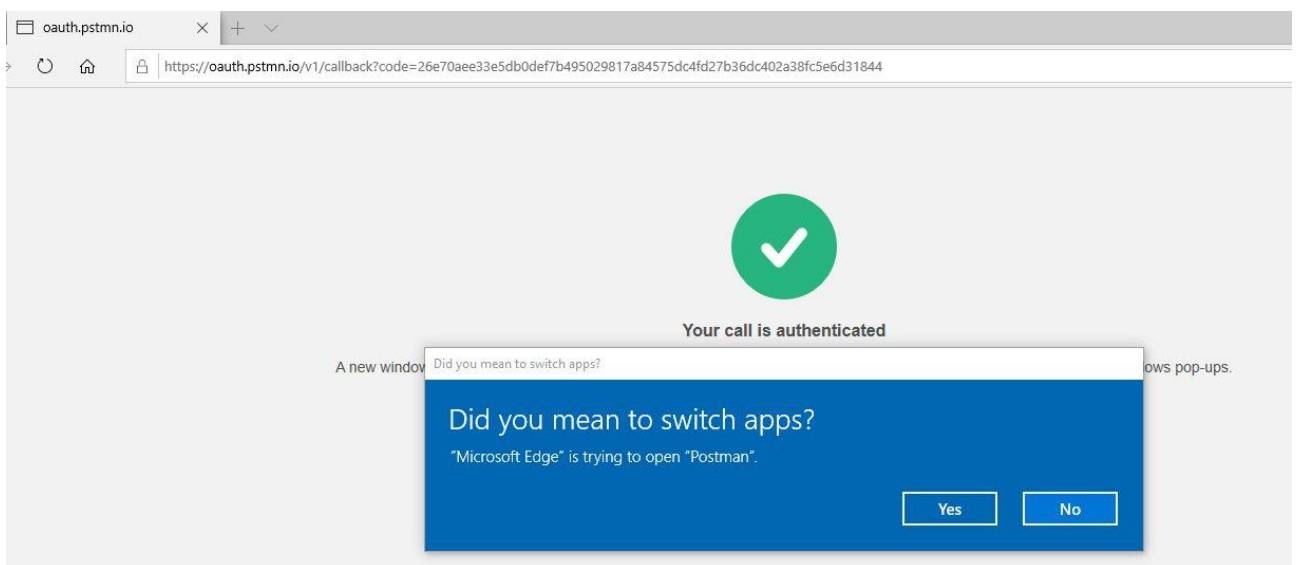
oauth.pstmn.io

https://oauth.pstmn.io/v1/callback?code=26e70aee33e5db0def7b495029817a84575dc4fd27b36dc402a38fc5e6d31844

Your call is authenticated

A new windov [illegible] ows pop-ups.

Did you mean to switch apps?

Did you mean to switch apps?

"Microsoft Edge" is trying to open "Postman".

Yes

No